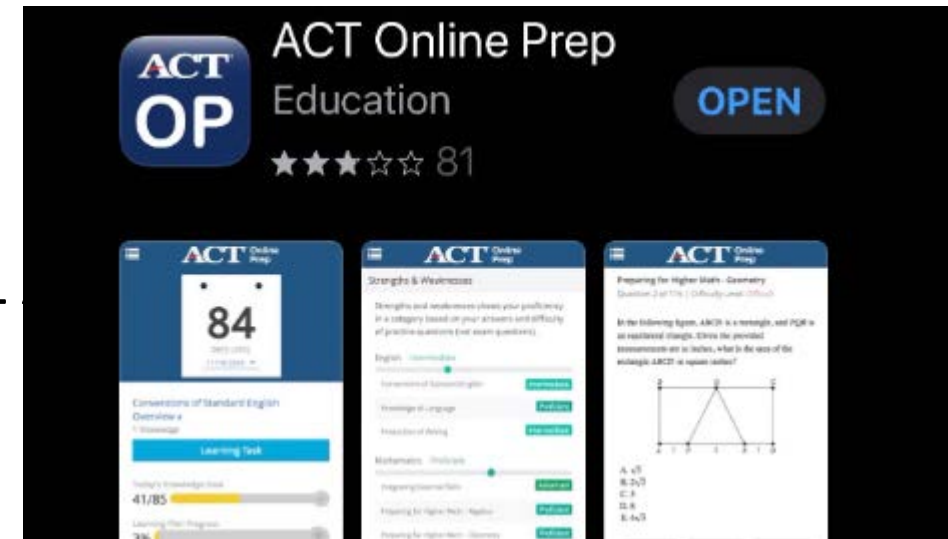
ACT OP

ACT Online Prep

Education

★★★☆☆ 81

OPEN

ACT Online Prep

84

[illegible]

Conventions of Standard English Overview

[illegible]

Learning Task

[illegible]

41/85

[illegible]

ACT Online Prep

Strengths & Weaknesses

Strengths and weaknesses shows your proficiency in a category based on your answers and difficulty of practice questions (not exam questions).

English Intermediate

Conventions of Standard English Intermediate

Knowledge of Language Proficient

Production of Writing Intermediate

Mathematics Proficient

Preparing for Higher Math Advanced

Preparing for Higher Math - Algebra Proficient

Preparing for Higher Math - Geometry Proficient

ACT Online Prep

Preparing for Higher Math - Geometry

Question 2 of 11 | Difficulty Level: Difficult

In the following figure, ABCD is a rectangle, and PQR is an equilateral triangle. Given the provided measurements are in inches, what is the area of the rectangle ABCD in square inches?

A. $\sqrt{3}$
B. $2\sqrt{3}$
C. 3
D. 6
E. $6\sqrt{3}$